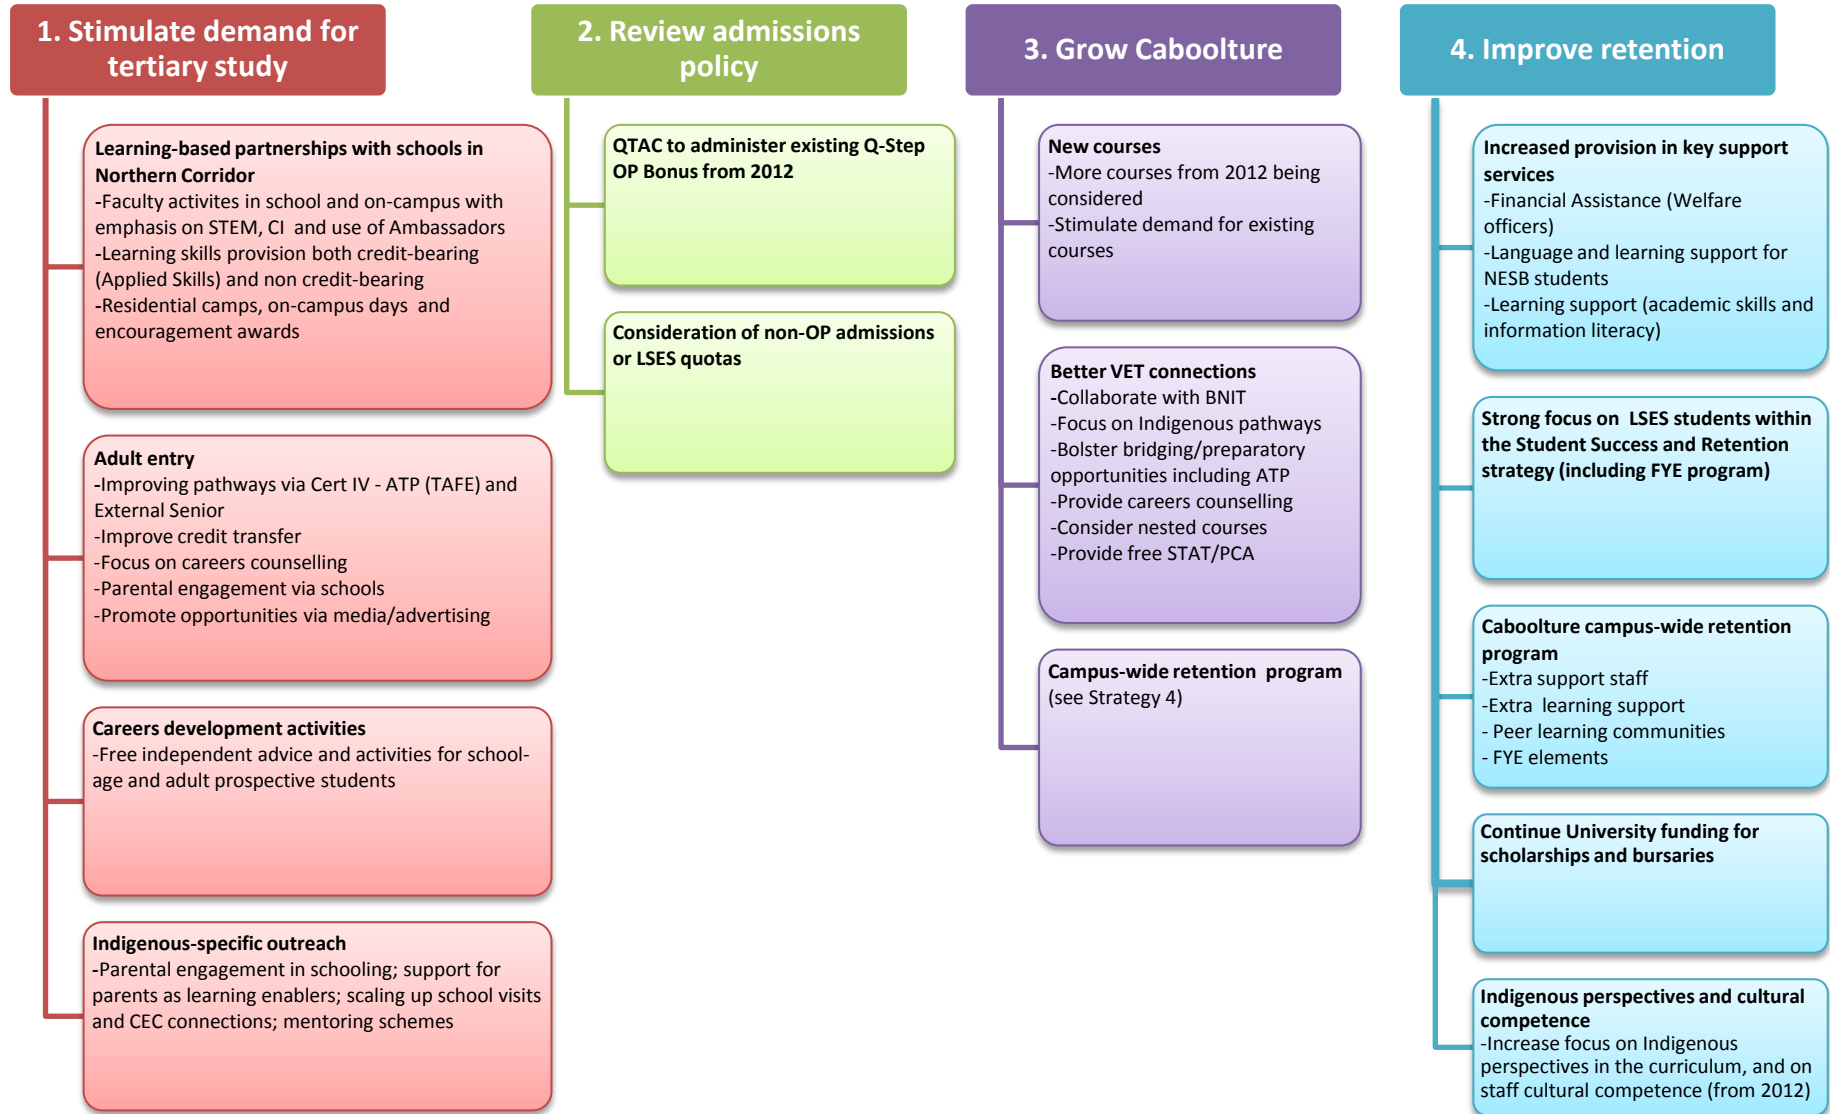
1. Stimulate demand for tertiary study

Learning-based partnerships with schools in Northern Corridor
-Faculty activites in school and on-campus with emphasis on STEM, CI and use of Ambassadors
-Learning skills provision both credit-bearing (Applied Skills) and non credit-bearing
-Residential camps, on-campus days and encouragement awards

Adult entry
-Improving pathways via Cert IV - ATP (TAFE) and External Senior
-Improve credit transfer
-Focus on careers counselling
-Parental engagement via schools
-Promote opportunities via media/advertising

Careers development activities
-Free independent advice and activities for school-age and adult prospective students

Indigenous-specific outreach
-Parental engagement in schooling; support for parents as learning enablers; scaling up school visits and CEC connections; mentoring schemes

2. Review admissions policy

QTAC to administer existing Q-Step OP Bonus from 2012

Consideration of non-OP admissions or LSES quotas

3. Grow Caboolture

New courses
-More courses from 2012 being considered
-Stimulate demand for existing courses

Better VET connections
-Collaborate with BNIT
-Focus on Indigenous pathways
-Bolster bridging/preparatory opportunities including ATP
-Provide careers counselling
-Consider nested courses
-Provide free STAT/PCA

Campus-wide retention program (see Strategy 4)

4. Improve retention

Increased provision in key support services
-Financial Assistance (Welfare officers)
-Language and learning support for NESB students
-Learning support (academic skills and information literacy)

Strong focus on LSES students within the Student Success and Retention strategy (including FYE program)

Caboolture campus-wide retention program
-Extra support staff
-Extra learning support
- Peer learning communities
- FYE elements

Continue University funding for scholarships and bursaries

Indigenous perspectives and cultural competence
-Increase focus on Indigenous perspectives in the curriculum, and on staff cultural competence (from 2012)